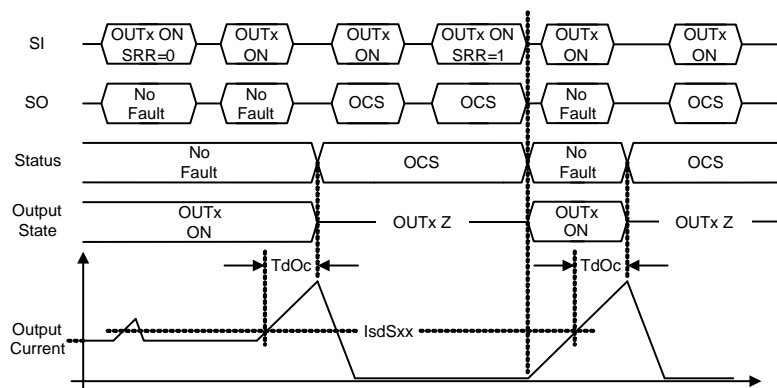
SI
OUTx ON SRR=0
OUTx ON
OUTx ON
OUTx ON SRR=1
OUTx ON
OUTx ON

SO
No Fault
No Fault
OCS
OCS
No Fault
OCS

Status
No Fault
OCS
No Fault
OCS

Output State
OUTx ON
OUTx Z
OUTx ON
OUTx Z

TdOc
TdOc

Output Current
IsdSxx